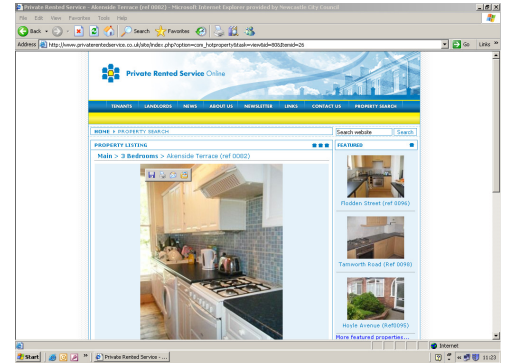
Private Rented Service - Akenside Terrace (ref 0082) - Microsoft Internet Explorer provided by Newcastle City Council

File Edit View Favorites Tools Help

Back Search Favorites

Address http://www.privaterentedservice.co.uk/site/index.php?option=com_hotproperty&task=view&id=80&Itemid=26

Go Links

Private Rented Service Online

TENANTS LANDLORDS NEWS ABOUT US NEWSLETTER LINKS CONTACT US PROPERTY SEARCH

HOME > PROPERTY SEARCH

Search website Search

PROPERTY LISTING

Main > 3 Bedrooms > Akenside Terrace (ref 0082)

FEATURED

Flodden Street (ref 0096)

Tamworth Road (Ref 0098)

Hoyle Avenue (Ref0090)

More featured properties...

Internet

Start Private Rented Service - ...

11:23